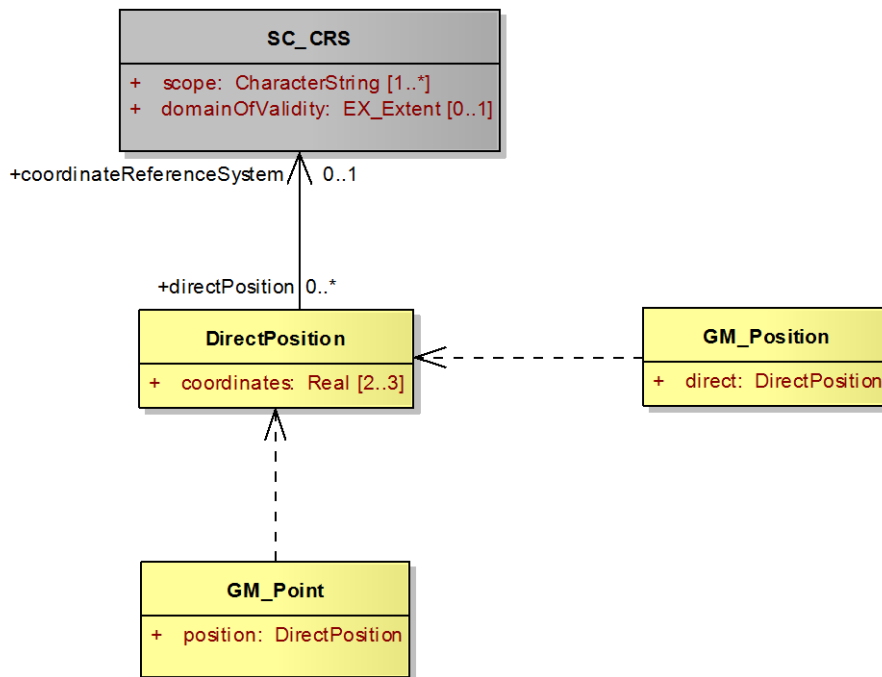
SC_CRS

+ scope: CharacterString [1..*]
+ domainOfValidity: EX_Extent [0..1]

+coordinateReferenceSystem 0..1

+directPosition 0..*

DirectPosition

+ coordinates: Real [2..3]

GM_Position

+ direct: DirectPosition

GM_Point

+ position: DirectPosition